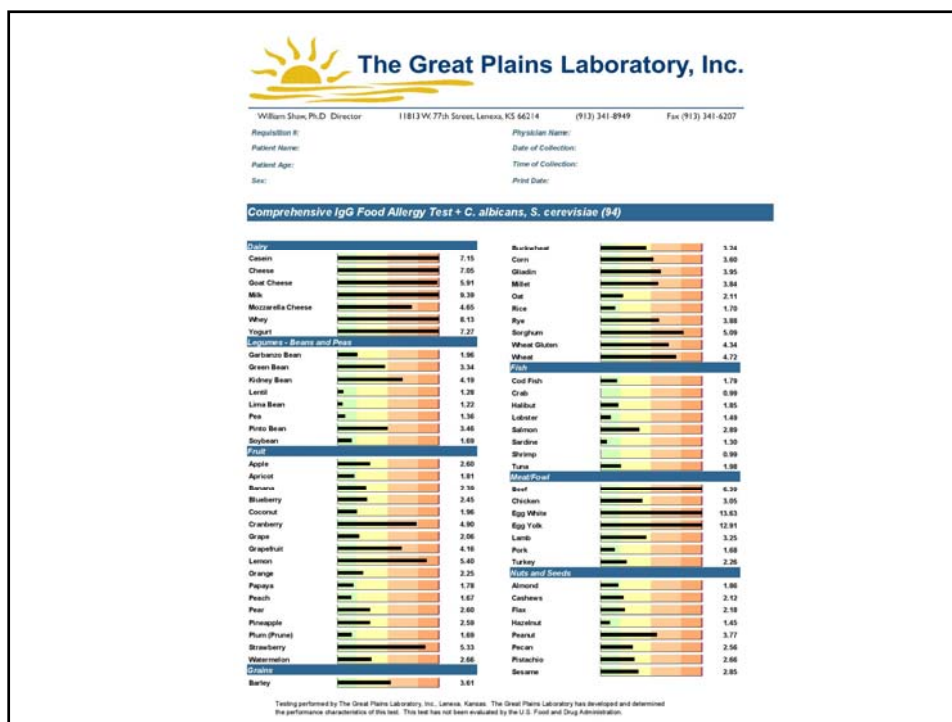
The Great Plains Laboratory, Inc.

William Shaw, Ph.D Director 11813 W. 77th Street, Lenexa, KS 66214 (913) 341-8949 Fax (913) 341-6207

Requisition #:
Patient Name:
Patient Age:
Sex:

Physician Name:
Date of Collection:
Time of Collection:
Print Date:

Comprehensive IgG Food Allergy Test + C. albicans, S. cerevisiae (94)

| Dairy | |
|---|---|
| Casein | 7.15 |
| Cheese | 7.05 |
| Goat Cheese | 5.91 |
| Milk | 9.39 |
| Mozzarella Cheese | 4.65 |
| Whey | 8.13 |
| Yogurt | 7.27 |
| Legumes - Beans and Peas | |
| Garbanzo Bean | 1.96 |
| Green Bean | 3.34 |
| Kidney Bean | 4.19 |
| Lentil | 1.28 |
| Lima Bean | 1.22 |
| Pea | 1.36 |
| Pinto Bean | 3.46 |
| Soybean | 1.69 |
| Fruit | |
| Apple | 2.60 |
| Apricot | 1.81 |
| Banana | 2.36 |
| Blueberry | 2.45 |
| Coconut | 1.96 |
| Cranberry | 4.90 |
| Grape | 2.06 |
| Grapefruit | 4.16 |
| Lemon | 5.40 |
| Orange | 2.25 |
| Papaya | 1.78 |
| Peach | 1.67 |
| Pear | 2.60 |
| Pineapple | 2.59 |
| Plum (Prune) | 1.69 |
| Strawberry | 5.33 |
| Watermelon | 2.66 |
| Grains | |
| Barley | 3.61 |

| | |
|---|---|
| Buckwheat | 3.34 |
| Corn | 3.60 |
| Gliadin | 3.95 |
| Millet | 3.84 |
| Oat | 2.11 |
| Rice | 1.70 |
| Rye | 3.88 |
| Sorghum | 5.09 |
| Wheat Gluten | 4.34 |
| Wheat | 4.72 |
| Fish | |
| Cod Fish | 1.79 |
| Crab | 0.99 |
| Halibut | 1.85 |
| Lobster | 1.49 |
| Salmon | 2.89 |
| Sardine | 1.30 |
| Shrimp | 0.99 |
| Tuna | 1.98 |
| Meat/Fowl | |
| Beef | 6.39 |
| Chicken | 3.05 |
| Egg White | 13.63 |
| Egg Yolk | 12.91 |
| Lamb | 3.25 |
| Pork | 1.68 |
| Turkey | 2.26 |
| Nuts and Seeds | |
| Almond | 1.86 |
| Cashews | 2.12 |
| Flax | 2.18 |
| Hazelnut | 1.45 |
| Peanut | 3.77 |
| Pecan | 2.56 |
| Pistachio | 2.66 |
| Sesame | 2.85 |

Testing performed by The Great Plains Laboratory, Inc., Lenexa, Kansas. The Great Plains Laboratory has developed and determined the performance characteristics of this test. This test has not been evaluated by the U.S. Food and Drug Administration.